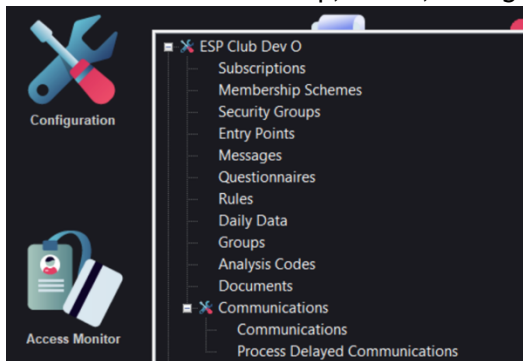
Configuration

Access Monitor

ESP Club Dev O
Subscriptions
Membership Schemes
Security Groups
Entry Points
Messages
Questionnaires
Rules
Daily Data
Groups
Analysis Codes
Documents
Communications
Communications
Process Delayed Communications